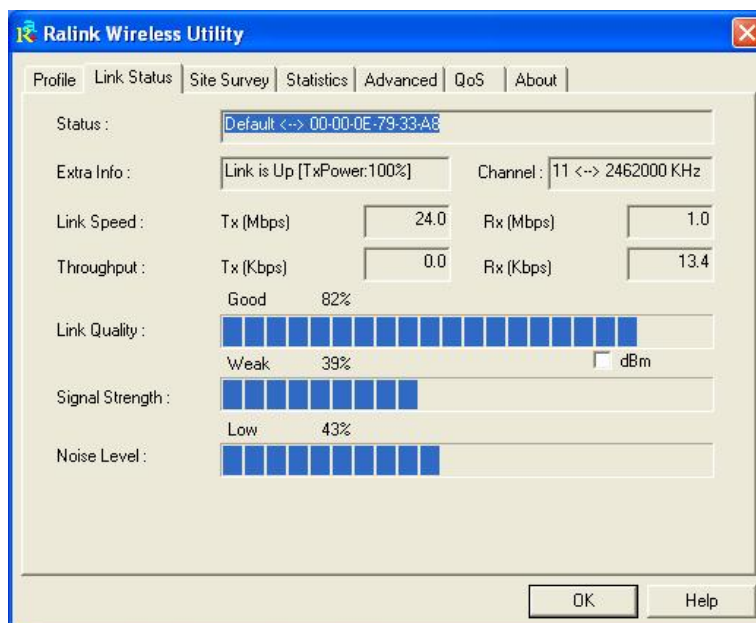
Ralink Wireless Utility

Profile | Link Status | Site Survey | Statistics | Advanced | QoS | About

Status : Default <--> 00-00-0E-79-33-A8

Extra Info : Link is Up [TxPower:100%]

Channel : 11 <--> 2462000 KHz

Link Speed : Tx (Mbps) 24.0 Rx (Mbps) 1.0

Throughput : Tx (Kbps) 0.0 Rx (Kbps) 13.4

Good 82%

Link Quality :

Weak 39%

dBm

Signal Strength :

Low 43%

Noise Level :

OK

Help